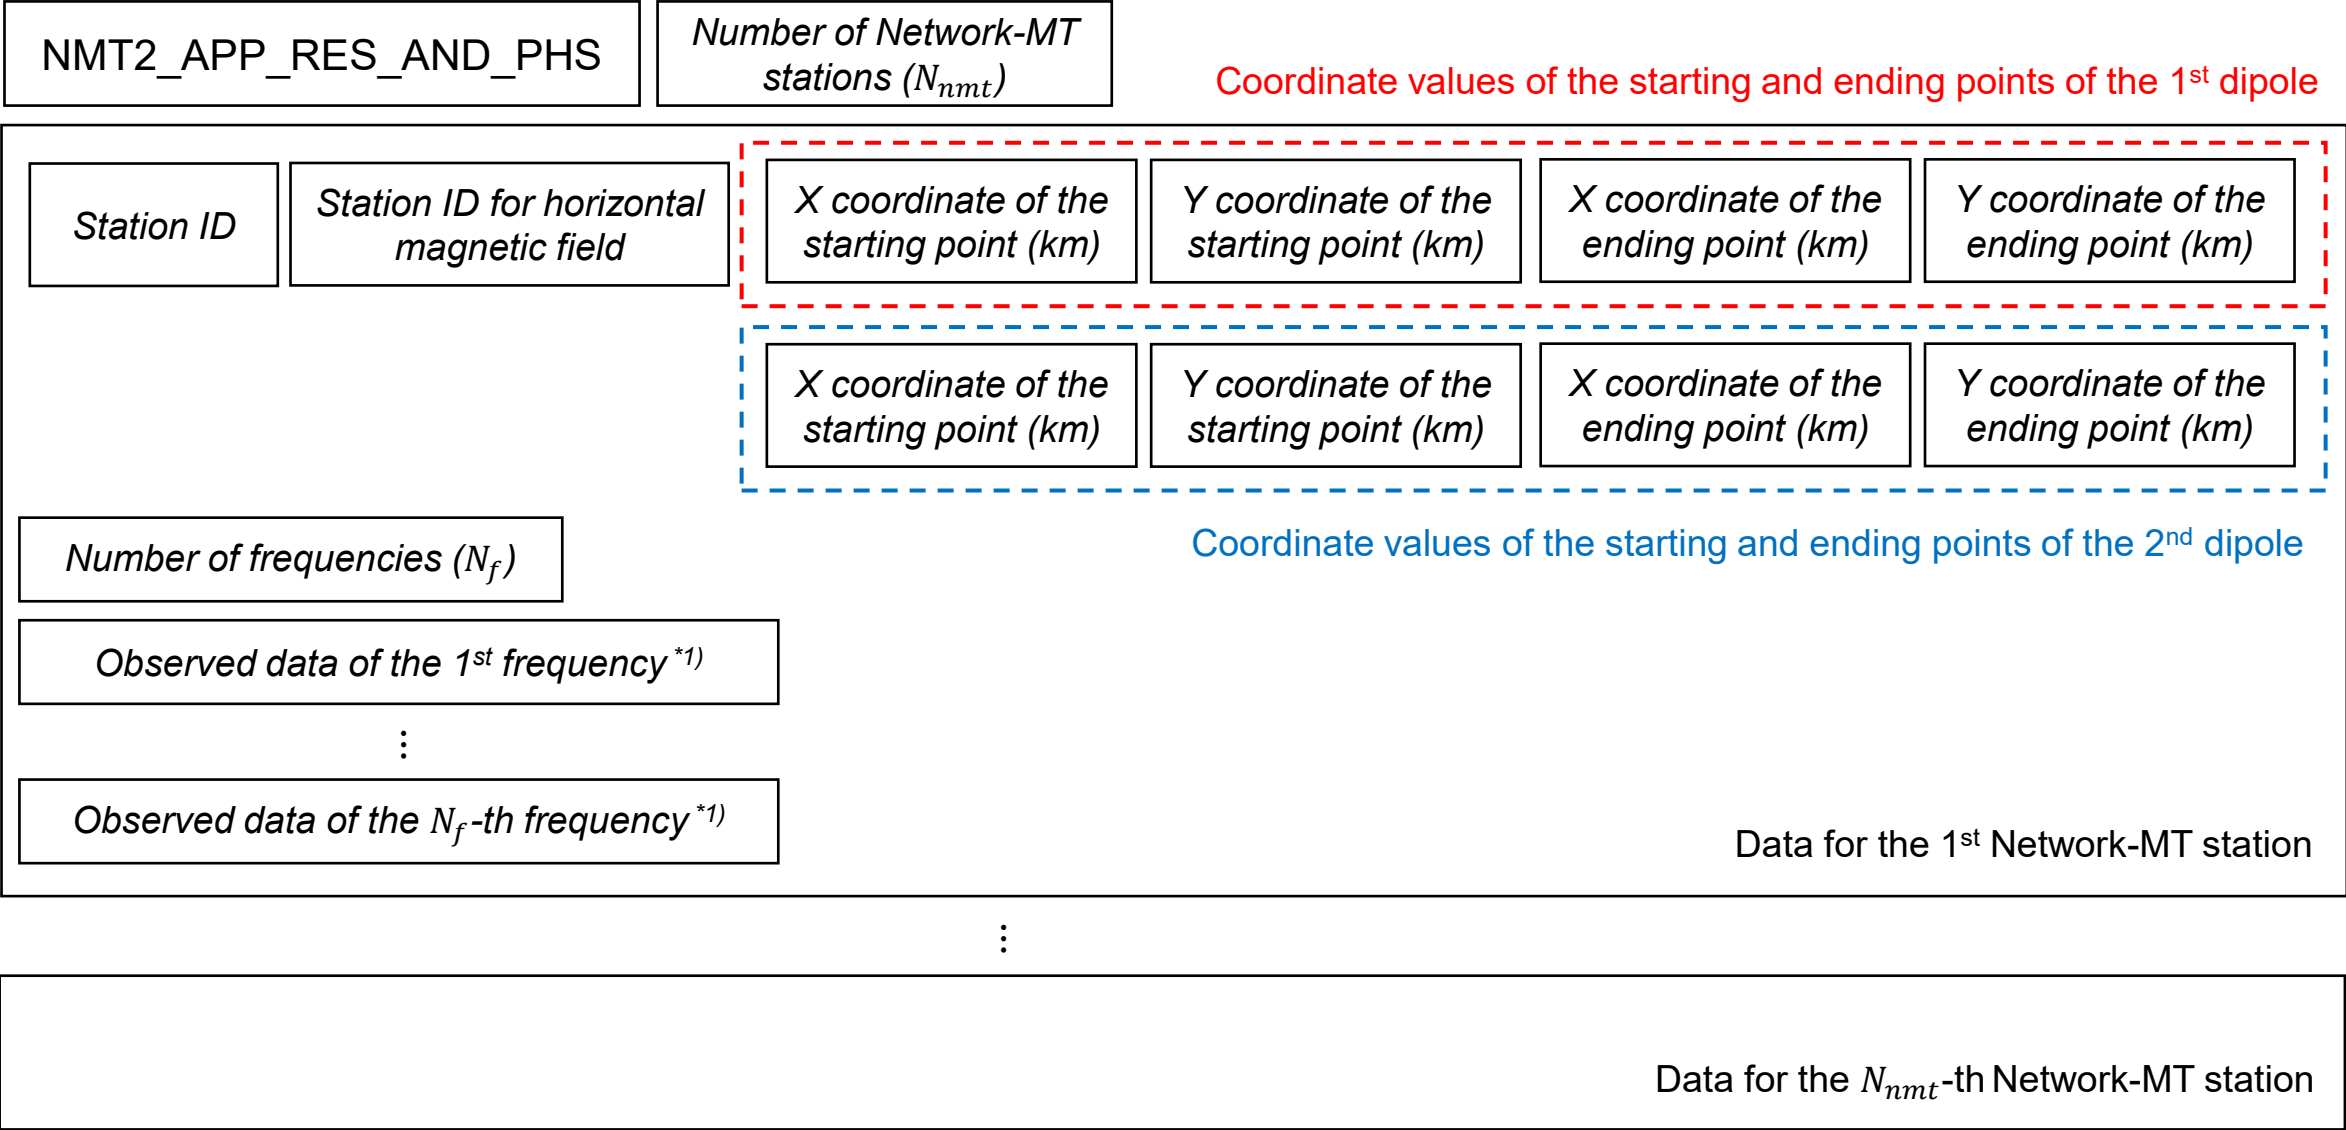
NMT2_APP_RES_AND_PHS

Number of Network-MT stations ($N_{nmt}$)

Coordinate values of the starting and ending points of the 1st dipole

Station ID

Station ID for horizontal magnetic field

X coordinate of the starting point (km)

Y coordinate of the starting point (km)

X coordinate of the ending point (km)

Y coordinate of the ending point (km)

X coordinate of the starting point (km)

Y coordinate of the starting point (km)

X coordinate of the ending point (km)

Y coordinate of the ending point (km)

Coordinate values of the starting and ending points of the 2nd dipole

Number of frequencies ($N_f$)

Observed data of the 1st frequency *1)

⋮

Observed data of the $N_f$-th frequency *1)

Data for the 1st Network-MT station

⋮

Data for the $N_{nmt}$-th Network-MT station